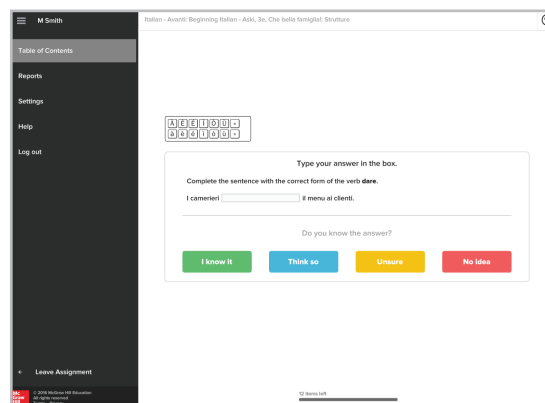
M Smith

Table of Contents

Reports

Settings

Help

Log out

Leave Assignment

© 2018 McGraw Hill Education. All rights reserved

Italian - Avanti: Beginning Italian - Aski, 3e, Che bella famiglia!: Strutture

À È É Ì Ò Ù »
à è é ì ò ù »

Type your answer in the box.

Complete the sentence with the correct form of the verb **dare**.

I camerieri [ ] il menu ai clienti.

Do you know the answer?

I know it | Think so | Unsure | No idea

12 items left